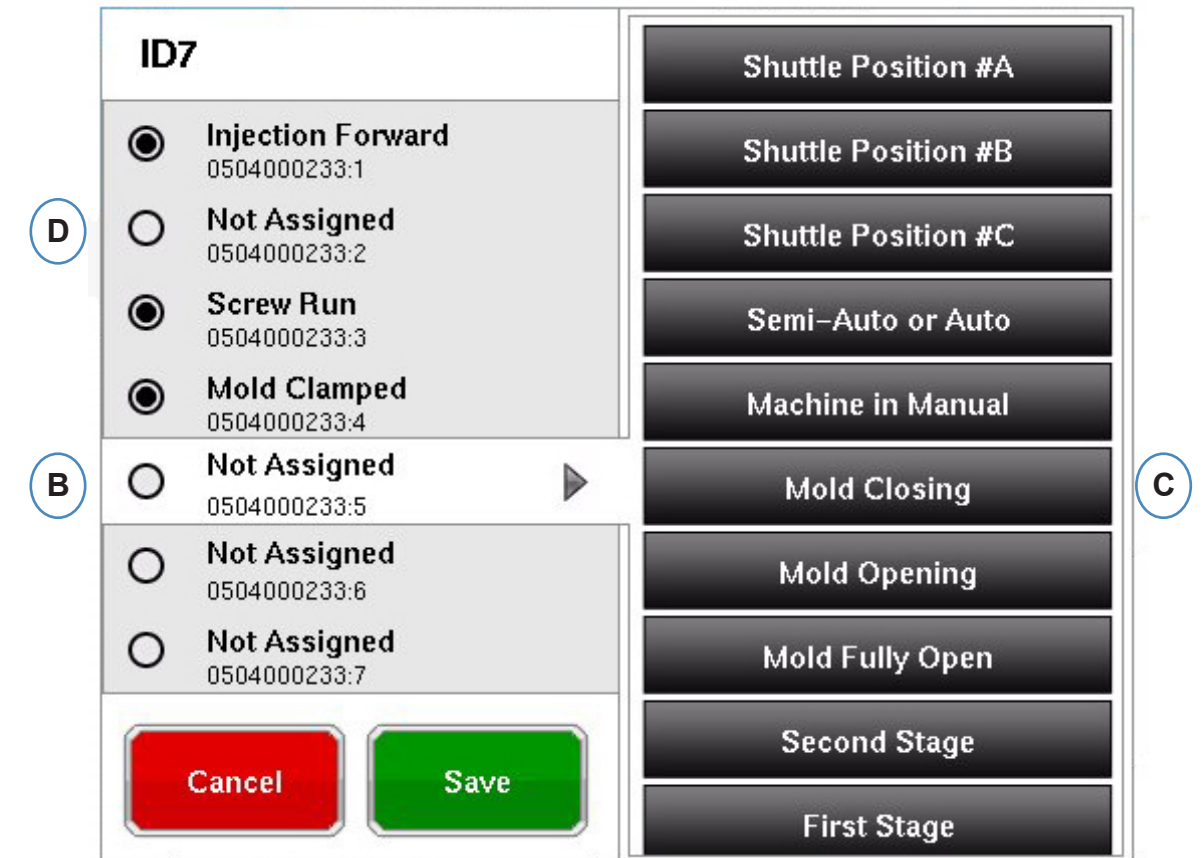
ID7

Injection Forward
0504000233:1

D

Not Assigned
0504000233:2

Screw Run
0504000233:3

Mold Clamped
0504000233:4

B

Not Assigned
0504000233:5

Not Assigned
0504000233:6

Not Assigned
0504000233:7

Cancel

Save

Shuttle Position #A

Shuttle Position #B

Shuttle Position #C

Semi-Auto or Auto

Machine in Manual

Mold Closing

C

Mold Opening

Mold Fully Open

Second Stage

First Stage